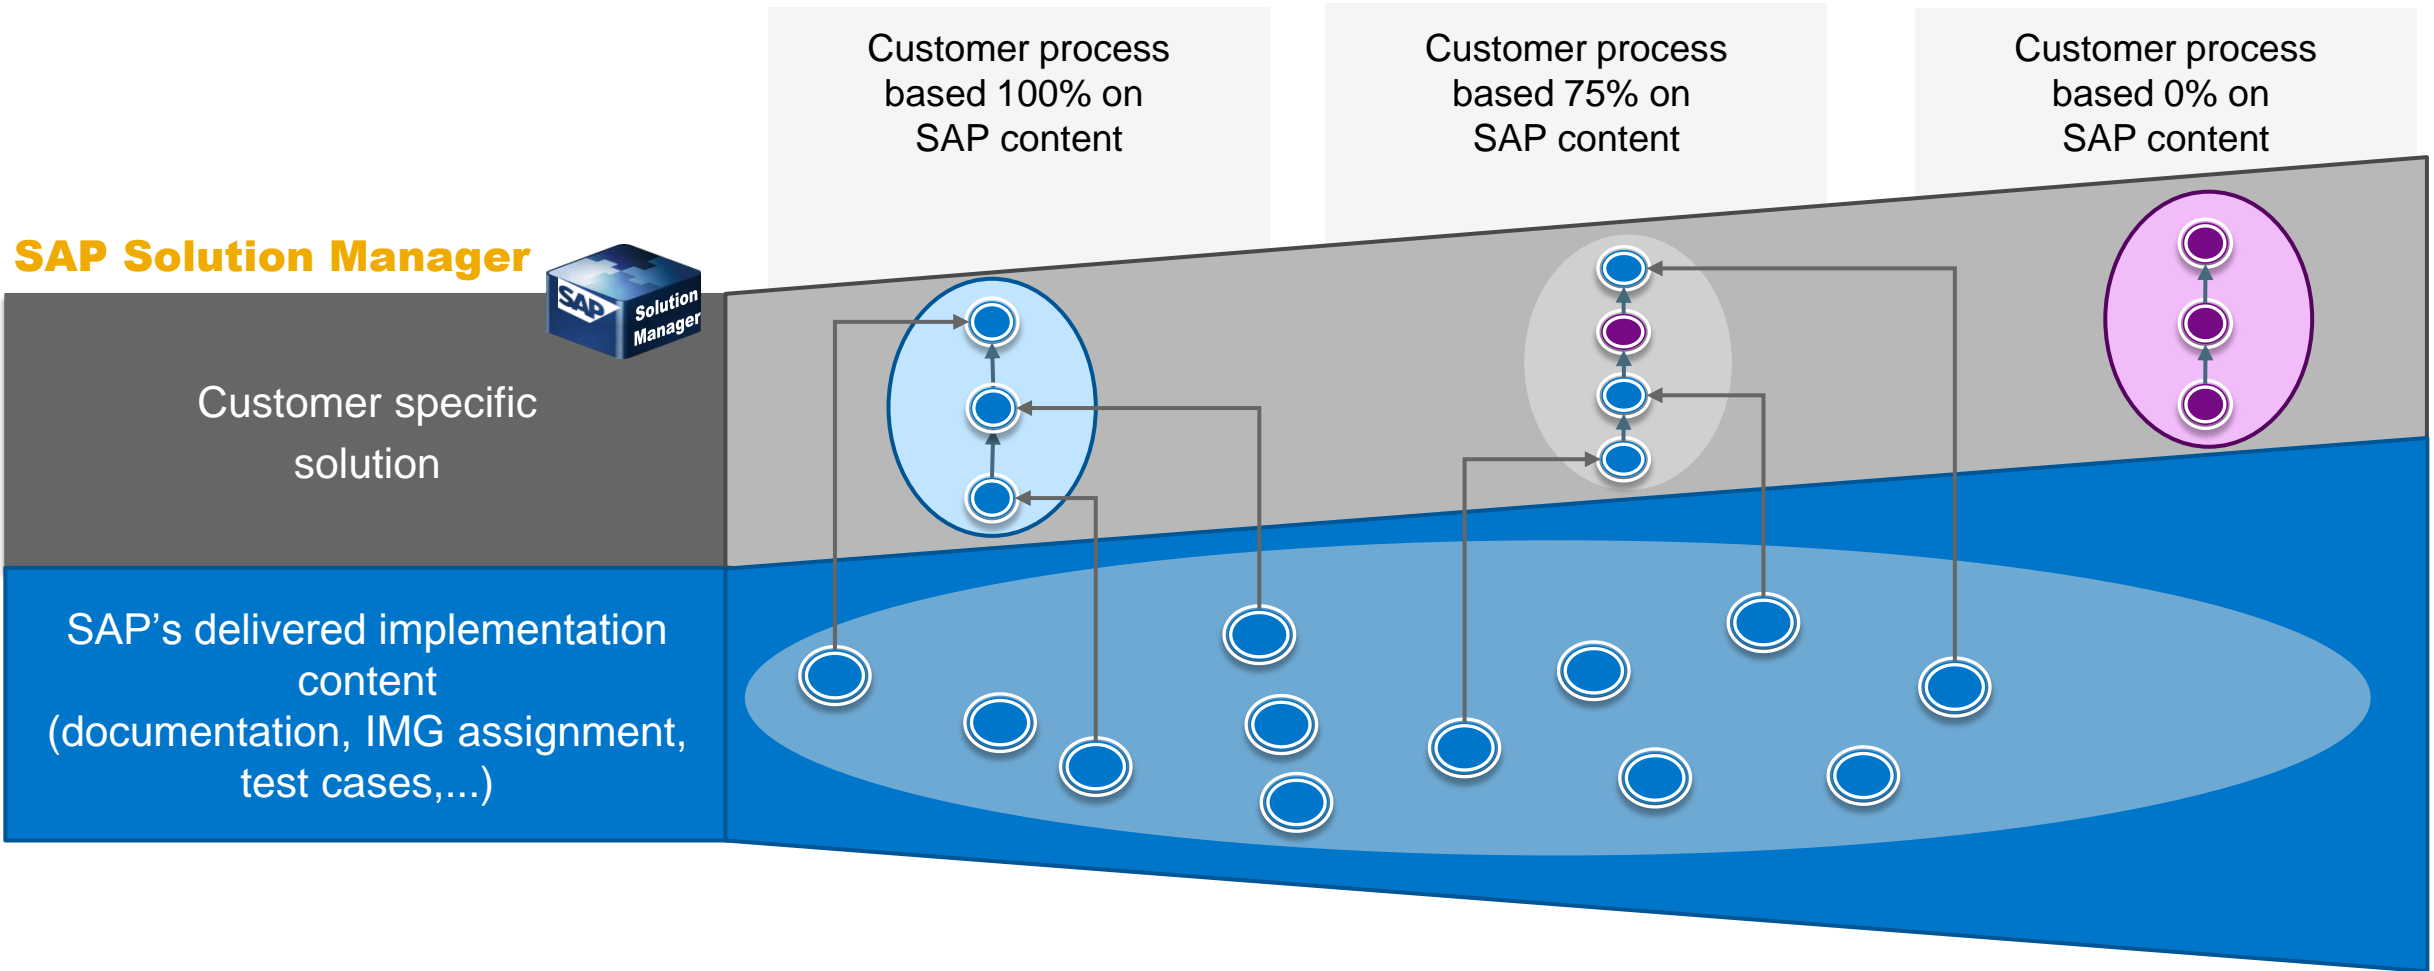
Customer process based 100% on SAP content

Customer process based 75% on SAP content

Customer process based 0% on SAP content

SAP Solution Manager

SAP Solution Manager

Customer specific solution

SAP's delivered implementation content (documentation, IMG assignment, test cases,...)